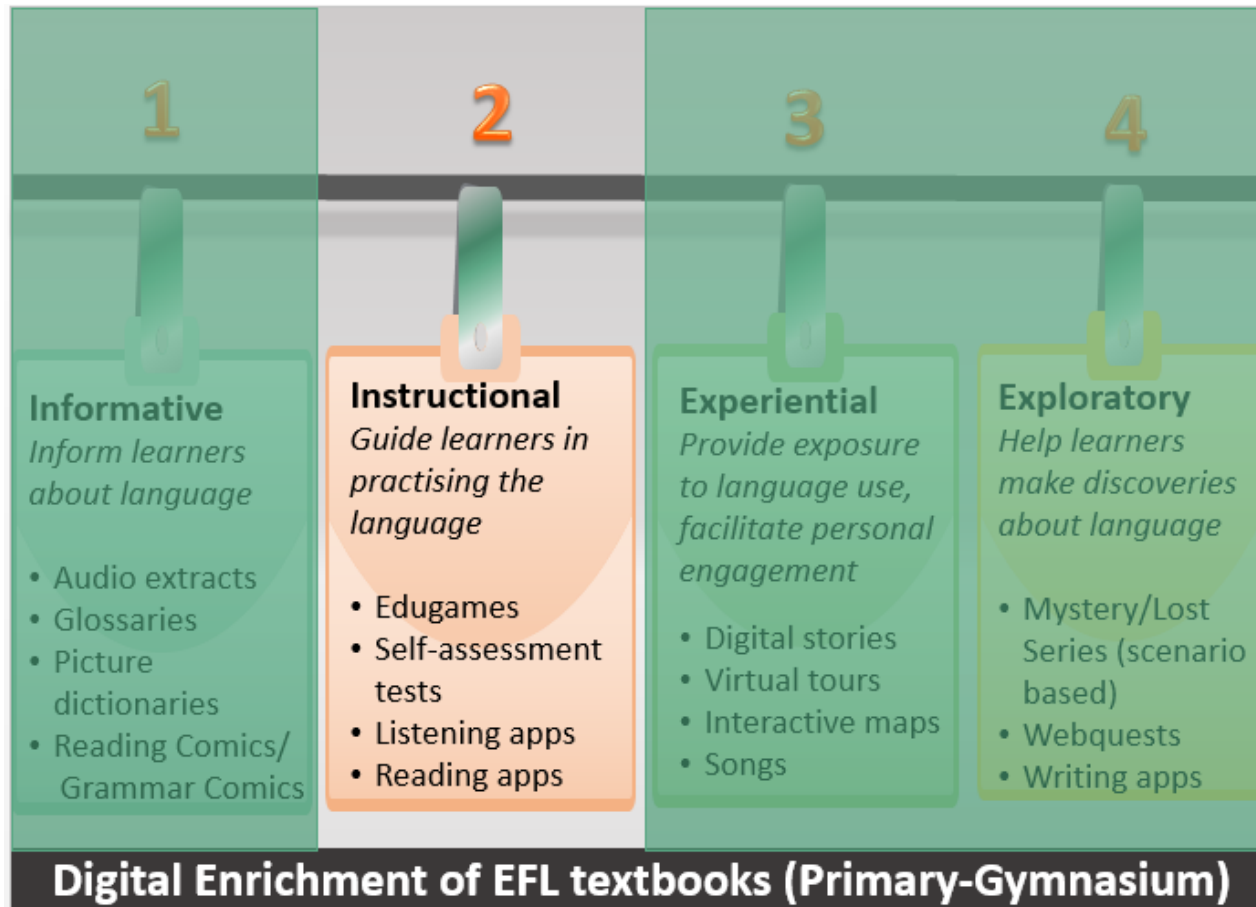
1

Informative
*Inform learners about language*

- Audio extracts
- Glossaries
- Picture dictionaries
- Reading Comics/ Grammar Comics

2

Instructional
*Guide learners in practising the language*

- Edugames
- Self-assessment tests
- Listening apps
- Reading apps

3

Experiential
*Provide exposure to language use, facilitate personal engagement*

- Digital stories
- Virtual tours
- Interactive maps
- Songs

4

Exploratory
*Help learners make discoveries about language*

- Mystery/Lost Series (scenario based)
- Webquests
- Writing apps

Digital Enrichment of EFL textbooks (Primary-Gymnasium)